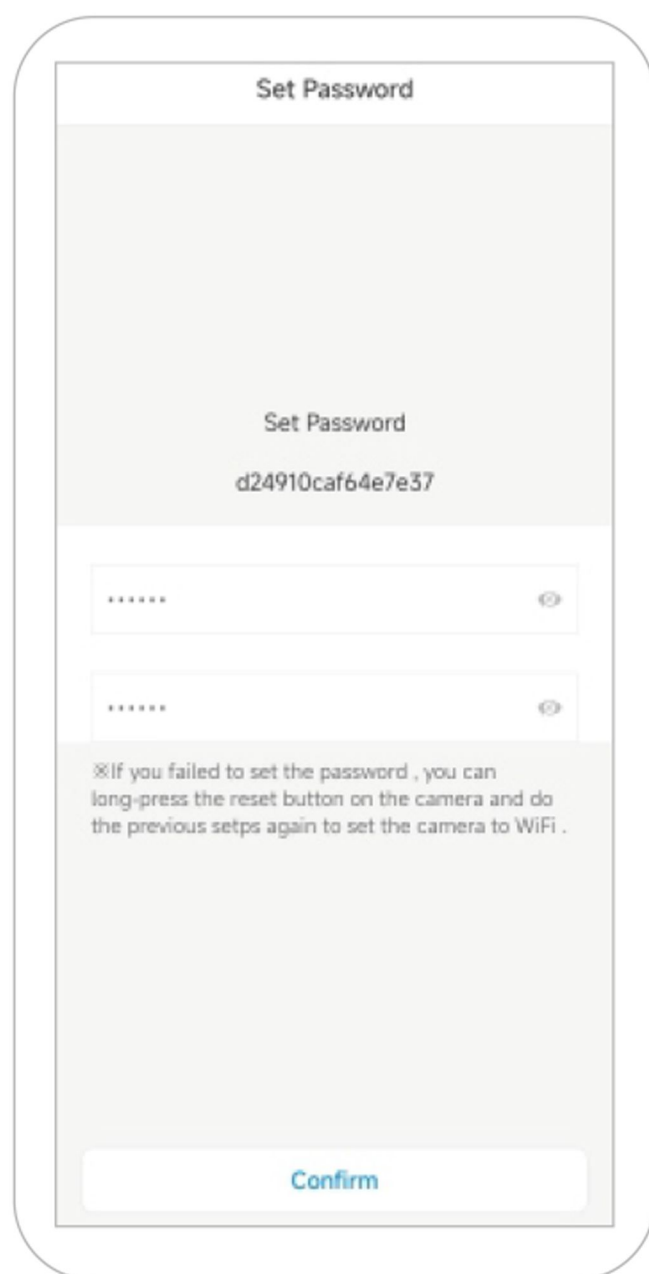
Set Password

Set Password

d24910caf64e7e37

······

······

※If you failed to set the password , you can long-press the reset button on the camera and do the previous setps again to set the camera to WiFi .

Confirm